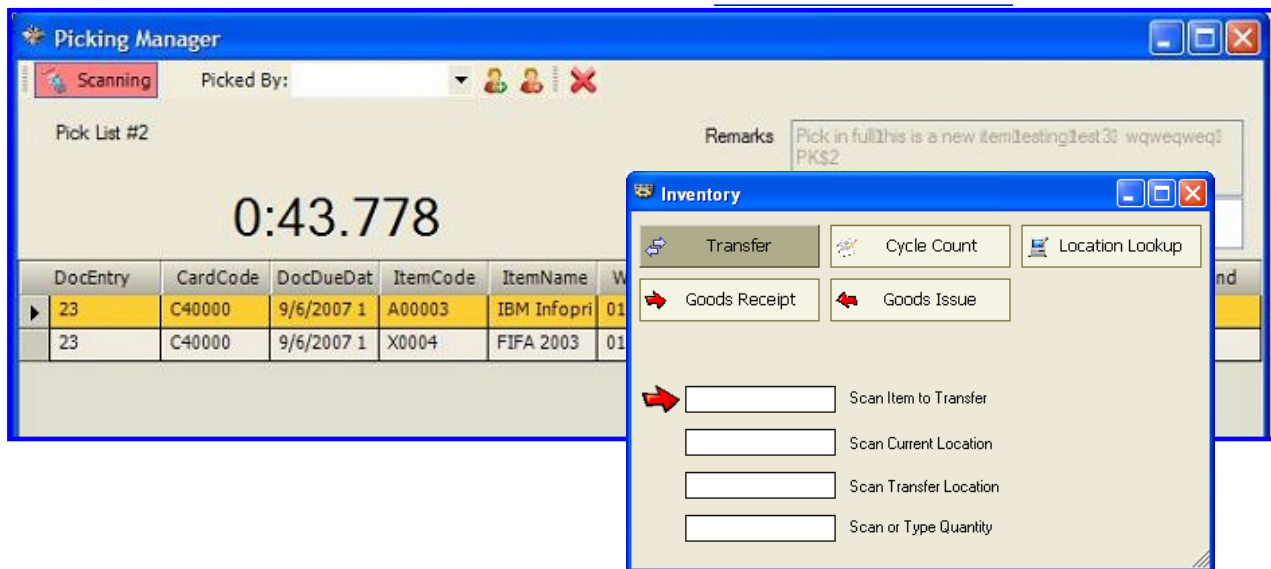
Picking Manager

Scanning Picked By:

Pick List #2

Remarks Pick in full1this is a new item1testing1est31 wqweqweq1 PK$2

0:43.778

| DocEntry | CardCode | DocDueDat | ItemCode | ItemName | W | nd |
|---|---|---|---|---|---|---|
| 23 | C40000 | 9/6/2007 1 | A00003 | IBM Infopri | 01 | |
| 23 | C40000 | 9/6/2007 1 | X0004 | FIFA 2003 | 01 | |

Inventory

Transfer Cycle Count Location Lookup

Goods Receipt Goods Issue

Scan Item to Transfer

Scan Current Location

Scan Transfer Location

Scan or Type Quantity